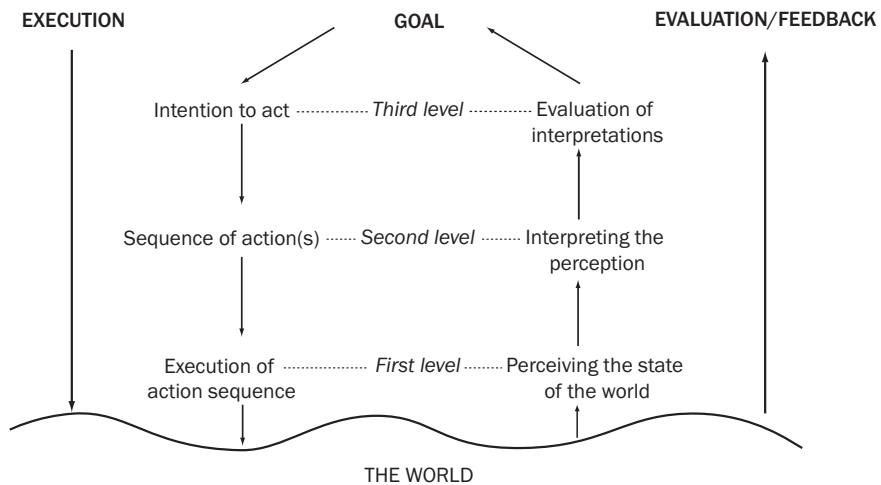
EXECUTION

GOAL

EVALUATION/FEEDBACK

Intention to act ············ *Third level* ············ Evaluation of interpretations

Sequence of action(s) ······ *Second level* ······ Interpreting the perception

Execution of action sequence ············ *First level* ······ Perceiving the state of the world

THE WORLD